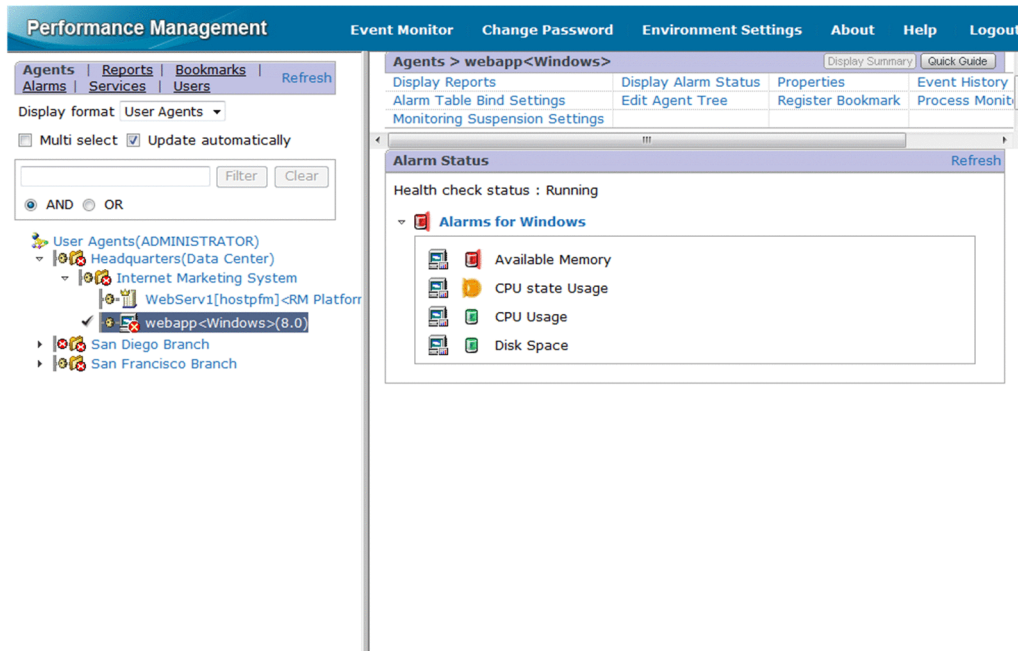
Performance Management
Event Monitor Change Password Environment Settings About Help Logout

Agents | Reports | Bookmarks | Alarms | Services | Users
Refresh

Display format User Agents

Multi select Update automatically

Filter Clear

AND OR

User Agents(ADMINISTRATOR)
Headquarters(Data Center)
Internet Marketing System
WebServ1[hostpfm]<RM Platforr
webapp<Windows>(8.0)
San Diego Branch
San Francisco Branch

Agents > webapp<Windows>
Display Summary Quick Guide

| Display Reports | Display Alarm Status | Properties | Event History |
|---|---|---|---|
| Alarm Table Bind Settings | Edit Agent Tree | Register Bookmark | Process Monit |
| Monitoring Suspension Settings | | | |

Alarm Status
Refresh

Health check status : Running

Alarms for Windows

Available Memory
CPU state Usage
CPU Usage
Disk Space